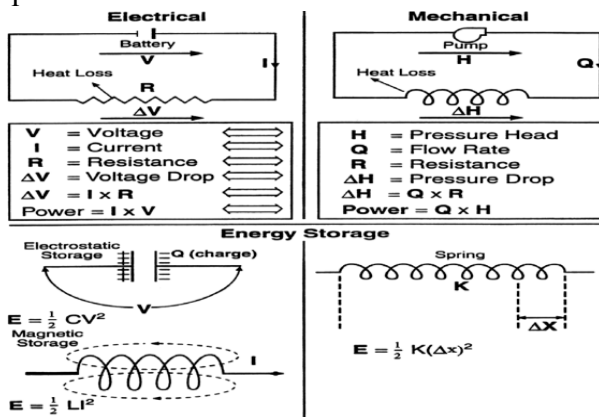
Electrical

Battery
V
I
Heat Loss
R
$\Delta V$

V = Voltage
I = Current
R = Resistance
$\Delta V$ = Voltage Drop
$\Delta V$ = I x R
Power = I x V

Mechanical

Pump
H
Q
Heat Loss
$\Delta H$

H = Pressure Head
Q = Flow Rate
R = Resistance
$\Delta H$ = Pressure Drop
$\Delta H$ = Q x R
Power = Q x H

Energy Storage

Electrostatic Storage
Q (charge)
V
$E = \frac{1}{2} CV^2$
Magnetic Storage
I
$E = \frac{1}{2} LI^2$

Spring
K
$\Delta X$
$E = \frac{1}{2} K(\Delta x)^2$